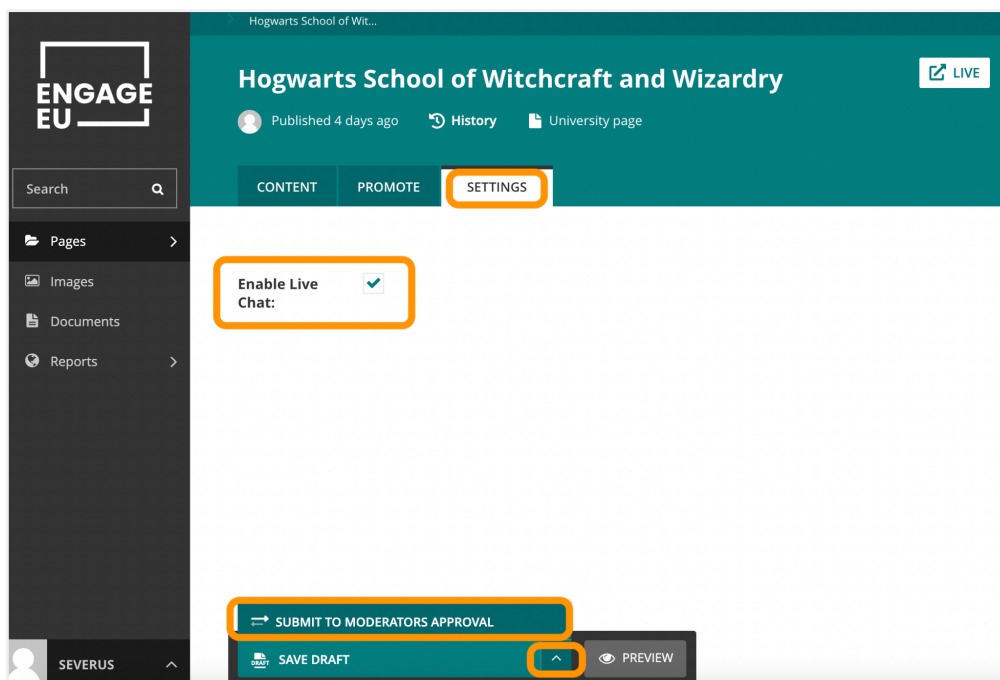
ENGAGE EU

Search

Pages

Images

Documents

Reports

SEVERUS

Hogwarts School of Wit...

Hogwarts School of Witchcraft and Wizardry

LIVE

Published 4 days ago History University page

CONTENT PROMOTE SETTINGS

Enable Live Chat:

SUBMIT TO MODERATORS APPROVAL

DRAFT SAVE DRAFT

PREVIEW